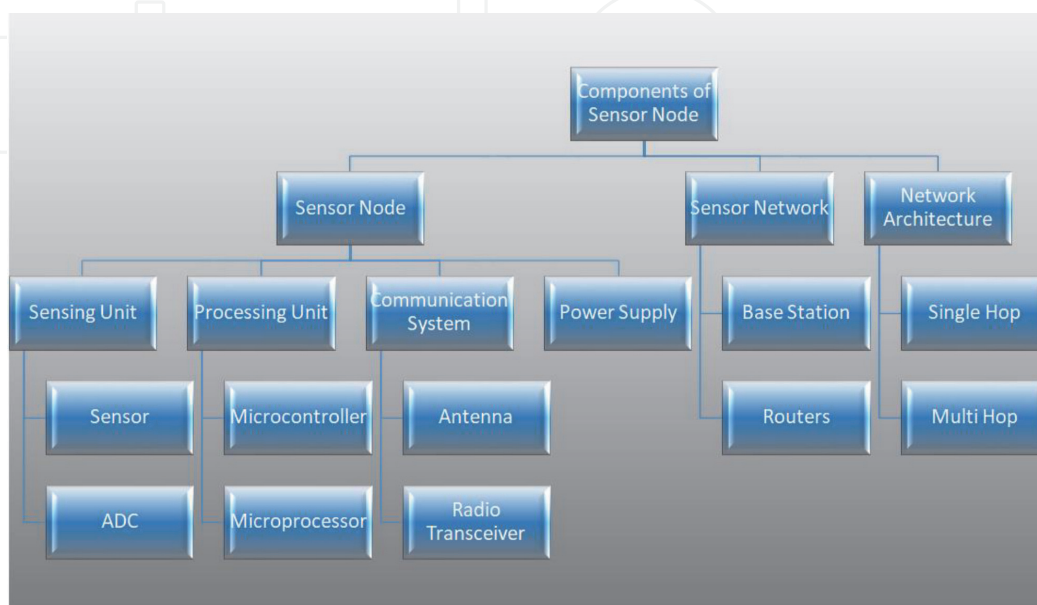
Components of Sensor Node

Sensor Node

Sensor Network

Network Architecture

Sensing Unit

Processing Unit

Communication System

Power Supply

Base Station

Single Hop

Sensor

Microcontroller

Antenna

Routers

Multi Hop

ADC

Microprocessor

Radio Transceiver